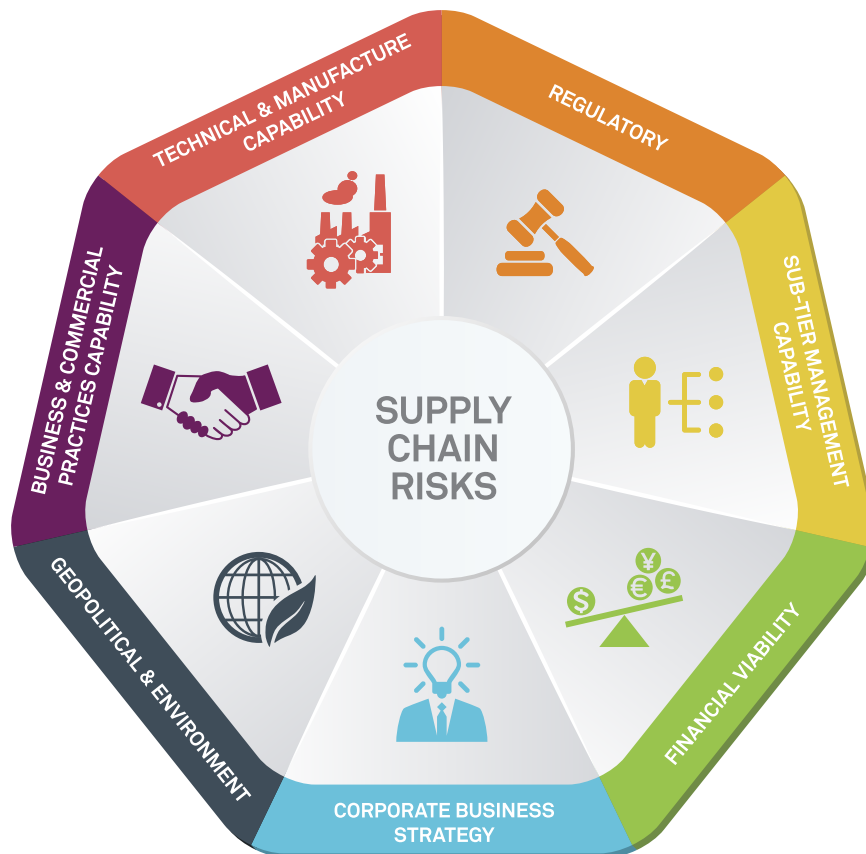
SUPPLY CHAIN RISKS

TECHNICAL & MANUFACTURE CAPABILITY

REGULATORY

SUB-TIER MANAGEMENT CAPABILITY

FINANCIAL VIABILITY

CORPORATE BUSINESS STRATEGY

GEOPOLITICAL & ENVIRONMENT

BUSINESS & COMMERCIAL PRACTICES CAPABILITY

$

€

¥

£